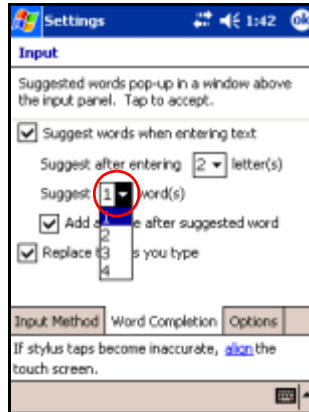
Settings 1:42 ok

Input

Suggested words pop-up in a window above the input panel. Tap to accept.

Suggest words when entering text

Suggest after entering 2 letter(s)

Suggest 1 word(s)

1
2
3
4

Add a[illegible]e after suggested word

Replace t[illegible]s you type

Input Method | Word Completion | Options

If stylus taps become inaccurate, align the touch screen.